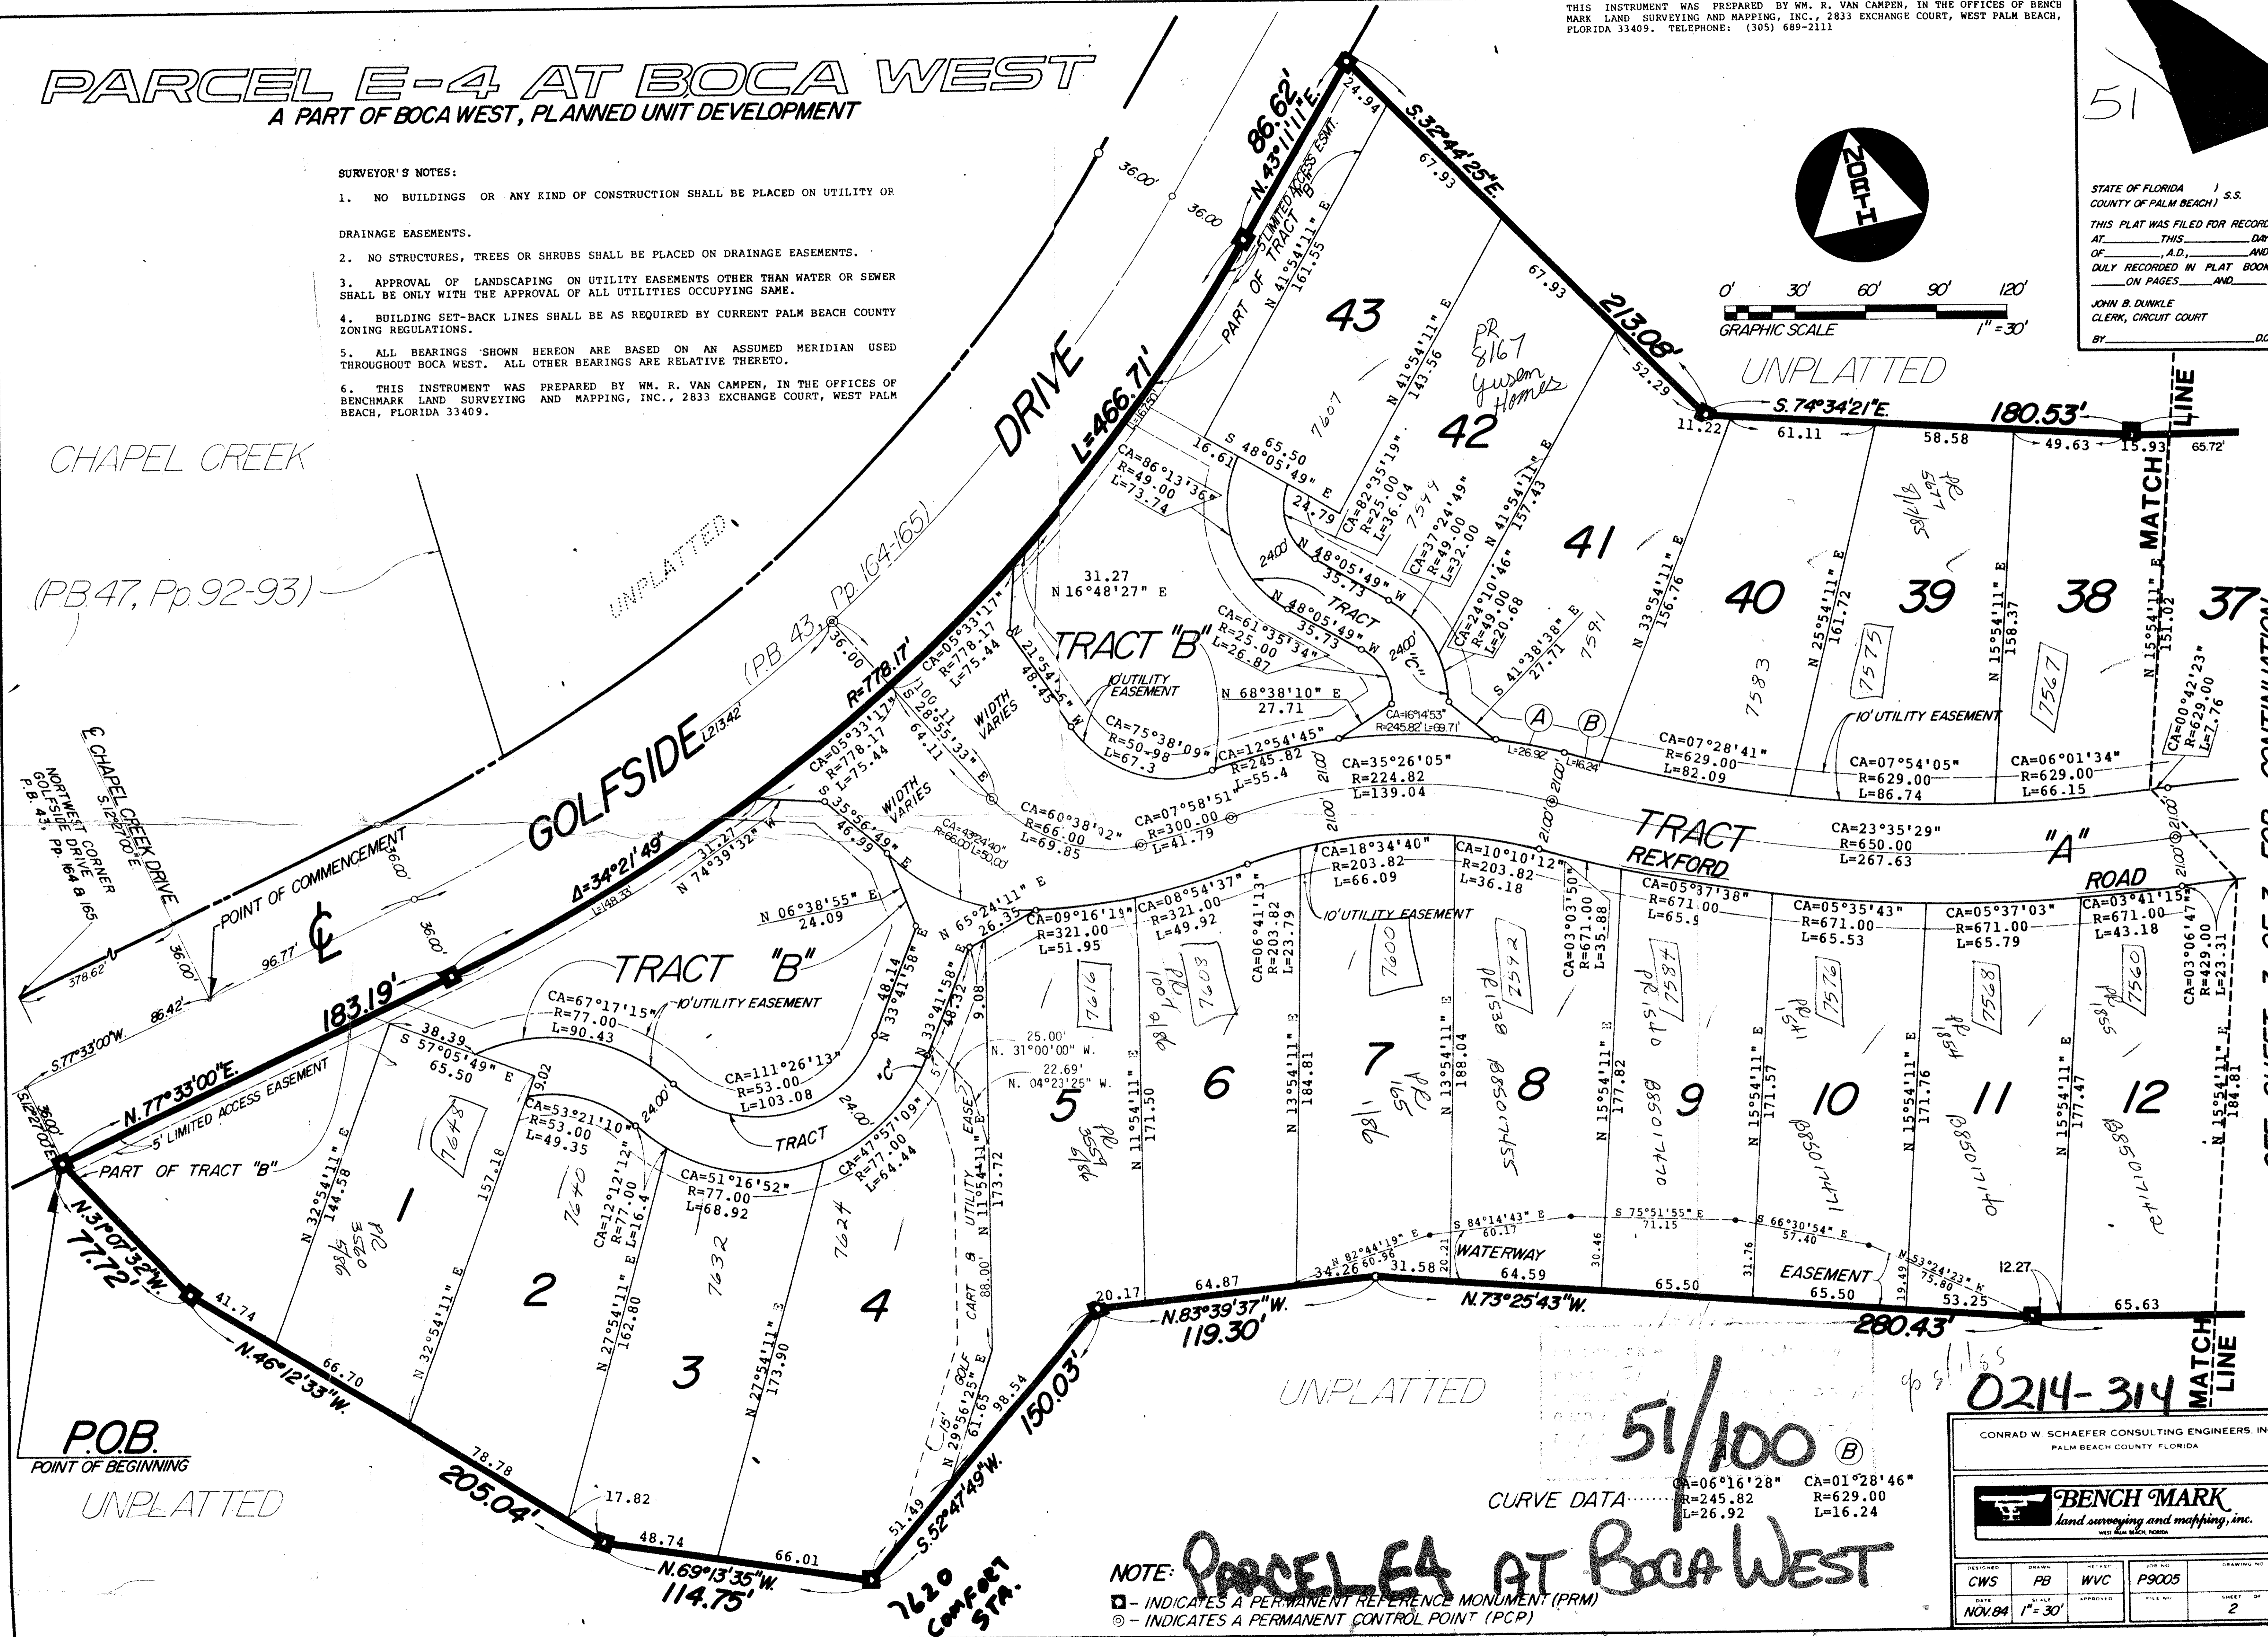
THIS INSTRUMENT WAS PREPARED BY WM. R. VAN CAMPEN, IN THE OFFICES OF BENCH MARK LAND SURVEYING AND MAPPING, INC., 2833 EXCHANGE COURT, WEST PALM BEACH, FLORIDA 33409. TELEPHONE: (305) 689-2111

PARCEL E-4 AT BOCA WEST
A PART OF BOCA WEST, PLANNED UNIT DEVELOPMENT

SURVEYOR'S NOTES:

1. NO BUILDINGS OR ANY KIND OF CONSTRUCTION SHALL BE PLACED ON UTILITY OR DRAINAGE EASEMENTS.

2. NO STRUCTURES, TREES OR SHRUBS SHALL BE PLACED ON DRAINAGE EASEMENTS.

3. APPROVAL OF LANDSCAPING ON UTILITY EASEMENTS OTHER THAN WATER OR SEWER SHALL BE ONLY WITH THE APPROVAL OF ALL UTILITIES OCCUPYING SAME.

4. BUILDING SET-BACK LINES SHALL BE AS REQUIRED BY CURRENT PALM BEACH COUNTY ZONING REGULATIONS.

5. ALL BEARINGS SHOWN HEREON ARE BASED ON AN ASSUMED MERIDIAN USED THROUGHOUT BOCA WEST. ALL OTHER BEARINGS ARE RELATIVE THERETO.

6. THIS INSTRUMENT WAS PREPARED BY WM. R. VAN CAMPEN, IN THE OFFICES OF BENCHMARK LAND SURVEYING AND MAPPING, INC., 2833 EXCHANGE COURT, WEST PALM BEACH, FLORIDA 33409.

51

STATE OF FLORIDA ) S.S.
COUNTY OF PALM BEACH )
THIS PLAT WAS FILED FOR RECORD
AT ____ THIS ____ DAY
OF ____, A.D., ____ AND
DULY RECORDED IN PLAT BOOK
____ ON PAGES ____ AND ____
JOHN B. DUNKLE
CLERK, CIRCUIT COURT
BY ____ D.C.

NORTH

0' 30' 60' 90' 120'
GRAPHIC SCALE 1" = 30'

CHAPEL CREEK
(PB 47, Pp 92-93)
UNPLATTED
(PB 43, Pp 164-165)
GOLFSIDE DRIVE
L=466.71'
R=778.17'
L=213.42'
Δ=34°21'49"
L=148.33
86.62'
N.43°11'11"E.
36.00'
36.00
5' LIMITED ACCESS ESMT.
PART OF TRACT "B"
N 41°54'11" E 161.55
24.94
S.32°44'25"E.
67.93
67.93
213.08'
52.29
11.22
S.74°34'21"E.
61.11
58.58
180.53'
49.63
15.93
65.72'
UNPLATTED
MATCH LINE
43
42
PR 8167 Yusem Homes
N 41°54'11" E 143.56
7607
65.50
16.61
S 48°05'49" E
24.79
CA=86°13'36"
R=49.00
L=73.74
CA=82°35'19"
R=25.00
L=36.04
7599
CA=37°24'49"
R=49.00
L=32.00
N 41°54'11" E 157.43
41
N 48°05'49" W
35.73
TRACT
24.00'
N 48°05'49" W
35.73
CA=61°35'34"
R=25.00
L=26.87
"C"
24.00'
CA=24°10'46"
R=49.00
L=20.68
S 41°38'38" E
27.71
7591
N 33°54'11" E 156.76
40
7583
39
N 25°54'11" E 161.72
7575
PR 8177
38
N 15°54'11" E 158.37
7567
37
N 15°54'11" E 151.02
CA=00°42'23"
R=629.00
L=7.76
10' UTILITY EASEMENT
31.27
N 16°48'27" E
TRACT "B"
N 21°54'54" W
48.45
10' UTILITY EASEMENT
N 68°38'10" E
27.71
CA=16°14'53"
R=245.82 L=69.71'
CA=75°38'09"
R=50.98
L=67.3
CA=12°54'45"
R=245.82
L=55.4
(A) (B)
L=26.92'
L=16.24'
CA=07°28'41"
R=629.00
L=82.09
CA=07°54'05"
R=629.00
L=86.74
CA=06°01'34"
R=629.00
L=66.15
CA=05°33'17"
R=778.17
L=75.44
36.00
S 28°55'33" E
100.11
64.11
WIDTH VARIES
CA=05°33'17"
R=778.17
L=75.44
CA=35°26'05"
R=224.82
L=139.04
21.00'
21.00'
21.00'
21.00'
CA=60°38'02"
R=66.00
L=69.85
CA=07°58'51"
R=300.00
L=41.79
TRACT "A"
REXFORD ROAD
CA=23°35'29"
R=650.00
L=267.63
S 35°56'49" E
46.99
WIDTH VARIES
CA=43°24'40"
R=66.00 L=50.00
31.27
N 74°39'32" W
N 06°38'55" E
24.09
N 65°24'11" E
26.35
CA=18°34'40"
R=203.82
L=66.09
CA=10°10'12"
R=203.82
L=36.18
CA=05°37'38"
R=671.00
L=65.9
CA=05°35'43"
R=671.00
L=65.53
CA=05°37'03"
R=671.00
L=65.79
CA=03°41'15"
R=671.00
L=43.18
CA=03°06'47"
R=429.00
L=23.31
CA=09°16'19"
R=321.00
L=51.95
CA=08°54'37"
R=321.00
L=49.92
CA=06°41'13"
R=203.82
L=23.79
10' UTILITY EASEMENT
CA=03°03'50"
R=671.00
L=35.88
7616
7608
7600
7592
7584
7576
7568
7560
N 15°54'11" E 184.81
TRACT "B"
10' UTILITY EASEMENT
CA=67°17'15"
R=77.00
L=90.43
CA=111°26'13"
R=53.00
L=103.08
48.14
N 33°41'58" E
N 33°41'58" E
48.32
9.08
25.00'
N. 31°00'00" W.
22.69'
N. 04°23'25" W.
38.39
S 57°05'49" E
65.50
9.02
CA=53°21'10"
R=53.00
L=49.35
24.00'
24.00'
"C"
TRACT
CA=12°12'12"
R=77.00
L=16.4
CA=51°16'52"
R=77.00
L=68.92
CA=47°57'09"
R=77.00
L=64.44
5
6
7
8
9
10
11
12
N 11°54'11" E 171.50
N 13°54'11" E 184.81
N 13°54'11" E 188.04
N 15°54'11" E 177.82
N 15°54'11" E 171.57
N 15°54'11" E 171.76
N 15°54'11" E 177.47
UTILITY EASE.
N 11°54'11" E 173.72
CART & GOLF 88.00'
15'
N 29°56'25" E
61.65
98.54
1
2
3
4
7648
7640
7632
7624
N 32°54'11" E 144.58
N 32°54'11" E 157.18
N 27°54'11" E 162.80
N 27°54'11" E 173.90
S 84°14'43" E
60.17
S 75°51'55" E
71.15
S 66°30'54" E
57.40
N 53°24'23" E
75.80
N 82°44'19" E
60.96
WATERWAY EASEMENT
20.21
30.46
31.76
19.49
34.26
31.58
64.59
65.50
65.50
53.25
12.27
65.63
20.17
64.87
N.83°39'37"W.
119.30'
N.73°25'43"W.
280.43'
150.03'
S.52°47'49"W.
51.49
UNPLATTED
0214-314
MATCH LINE
NORTHWEST CORNER
GOLFSIDE DRIVE
P.B. 43, Pp. 164 & 165
℄ CHAPEL CREEK DRIVE
S.12°27'00"E.
POINT OF COMMENCEMENT
℄
36.00'
36.00'
96.77'
378.62'
86.42'
S.77°33'00"W.
36.00'
S.12°27'00"E.
183.19'
N.77°33'00"E.
5' LIMITED ACCESS EASEMENT
PART OF TRACT "B"
N.31°07'32"W.
77.72'
41.74
N.46°12'33"W.
66.70
78.78
205.04'
17.82
48.74
N.69°13'35"W.
114.75'
66.01
7620 COMFORT STA.
P.O.B.
POINT OF BEGINNING
UNPLATTED
51/100 (B)
CURVE DATA
CA=06°16'28"
R=245.82
L=26.92
CA=01°28'46"
R=629.00
L=16.24
NOTE:
PARCEL E4 AT BOCA WEST
- INDICATES A PERMANENT REFERENCE MONUMENT (PRM)
- INDICATES A PERMANENT CONTROL POINT (PCP)
CONRAD W. SCHAEFER CONSULTING ENGINEERS, INC.
PALM BEACH COUNTY FLORIDA
BENCH MARK
land surveying and mapping, inc.
WEST PALM BEACH, FLORIDA
| DESIGNED | DRAWN | CHECKED | JOB NO. | DRAWING NO. |
|---|---|---|---|---|
| CWS | PB | WVC | P9005 | |
| DATE | SCALE | APPROVED | FILE NO. | SHEET |
| NOV.84 | 1"=30' | | | 2 |